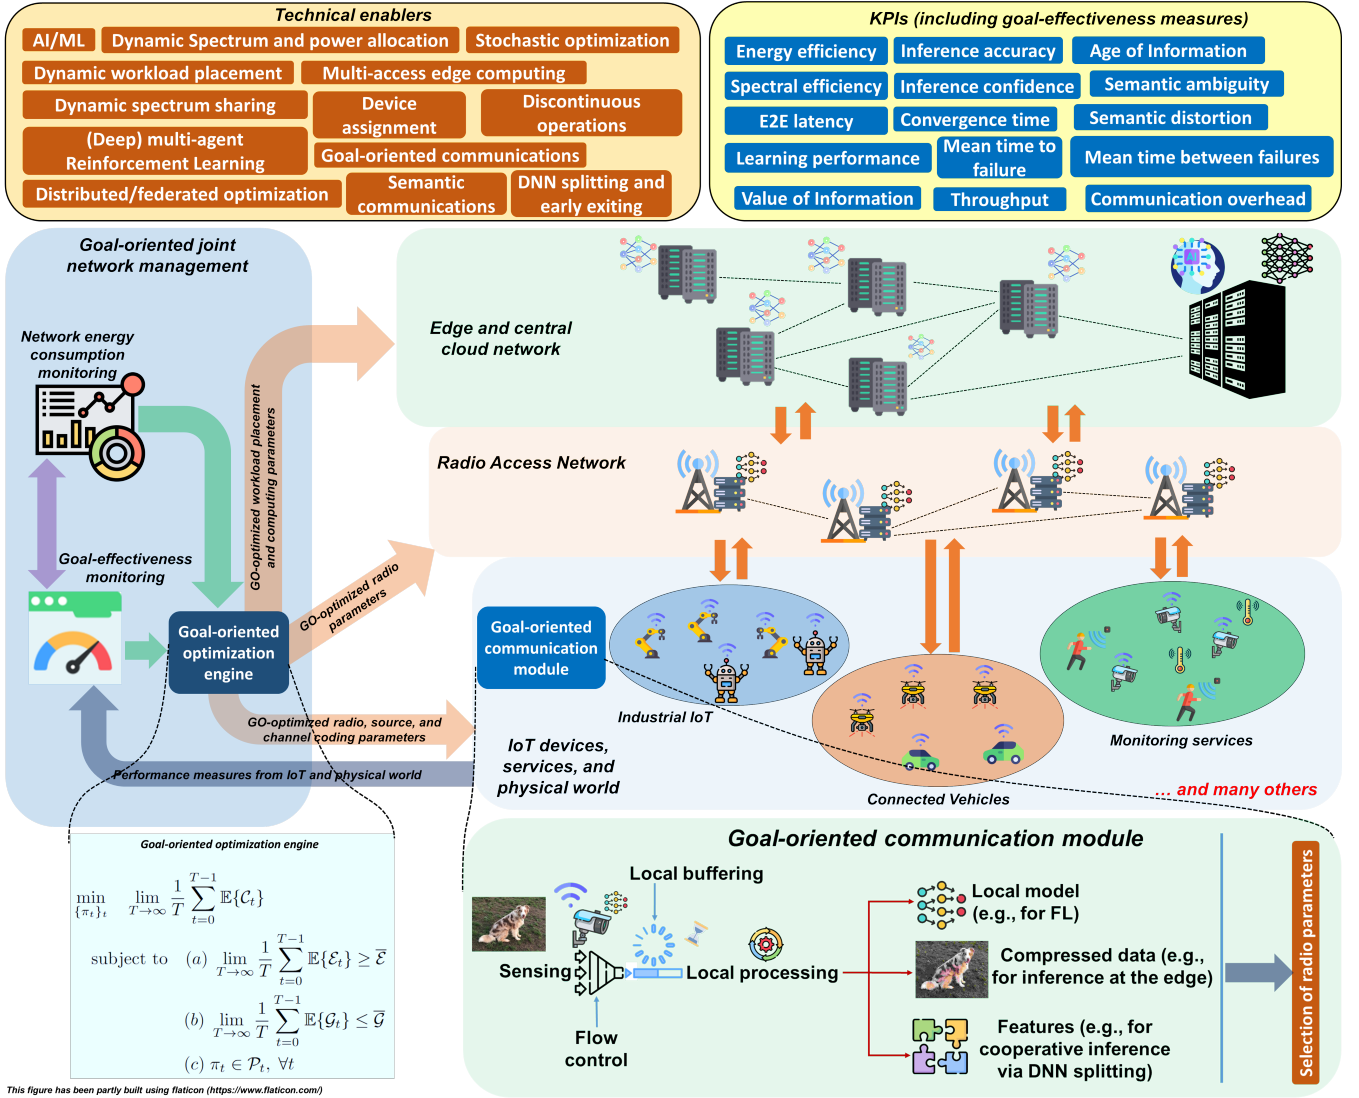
Technical enablers

AI/ML
Dynamic Spectrum and power allocation
Stochastic optimization
Dynamic workload placement
Multi-access edge computing
Dynamic spectrum sharing
Device assignment
Discontinuous operations
(Deep) multi-agent Reinforcement Learning
Goal-oriented communications
Distributed/federated optimization
Semantic communications
DNN splitting and early exiting

KPIs (including goal-effectiveness measures)

Energy efficiency
Inference accuracy
Age of Information
Spectral efficiency
Inference confidence
Semantic ambiguity
E2E latency
Convergence time
Semantic distortion
Learning performance
Mean time to failure
Mean time between failures
Value of Information
Throughput
Communication overhead

Goal-oriented joint network management

Network energy consumption monitoring

Goal-effectiveness monitoring

Goal-oriented optimization engine

GO-optimized workload placement and computing parameters

GO-optimized radio parameters

GO-optimized radio, source, and channel coding parameters

Performance measures from IoT and physical world

Edge and central cloud network

Radio Access Network

Goal-oriented communication module

Industrial IoT

IoT devices, services, and physical world

Connected Vehicles

Monitoring services

... and many others

Goal-oriented optimization engine

$\min_{\{\pi_t\}_t} \lim_{T\to\infty} \frac{1}{T}\sum_{t=0}^{T-1}\mathbb{E}\{\mathcal{C}_t\}$

subject to (a) $\lim_{T\to\infty} \frac{1}{T}\sum_{t=0}^{T-1}\mathbb{E}\{\mathcal{E}_t\} \geq \overline{\mathcal{E}}$

(b) $\lim_{T\to\infty} \frac{1}{T}\sum_{t=0}^{T-1}\mathbb{E}\{\mathcal{G}_t\} \leq \overline{\mathcal{G}}$

(c) $\pi_t \in \mathcal{P}_t, \forall t$

Goal-oriented communication module

Local buffering

Sensing

Local processing

Flow control

Local model (e.g., for FL)

Compressed data (e.g., for inference at the edge)

Features (e.g., for cooperative inference via DNN splitting)

Selection of radio parameters

This figure has been partly built using flaticon (https://www.flaticon.com/)